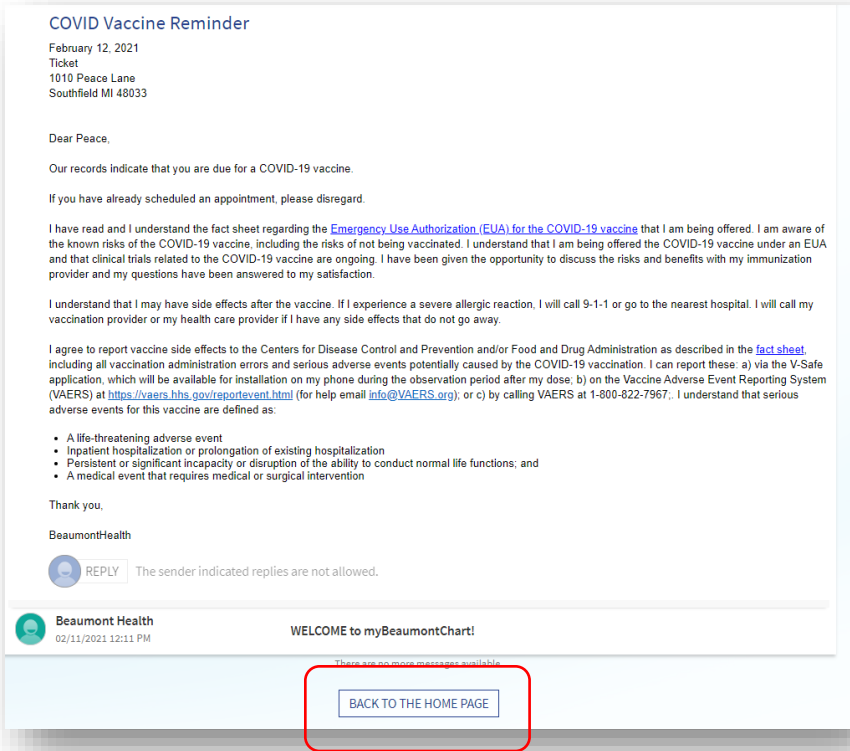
COVID Vaccine Reminder

February 12, 2021
Ticket
1010 Peace Lane
Southfield MI 48033

Dear Peace,

Our records indicate that you are due for a COVID-19 vaccine.

If you have already scheduled an appointment, please disregard.

I have read and I understand the fact sheet regarding the Emergency Use Authorization (EUA) for the COVID-19 vaccine that I am being offered. I am aware of the known risks of the COVID-19 vaccine, including the risks of not being vaccinated. I understand that I am being offered the COVID-19 vaccine under an EUA and that clinical trials related to the COVID-19 vaccine are ongoing. I have been given the opportunity to discuss the risks and benefits with my immunization provider and my questions have been answered to my satisfaction.

I understand that I may have side effects after the vaccine. If I experience a severe allergic reaction, I will call 9-1-1 or go to the nearest hospital. I will call my vaccination provider or my health care provider if I have any side effects that do not go away.

I agree to report vaccine side effects to the Centers for Disease Control and Prevention and/or Food and Drug Administration as described in the fact sheet, including all vaccination administration errors and serious adverse events potentially caused by the COVID-19 vaccination. I can report these: a) via the V-Safe application, which will be available for installation on my phone during the observation period after my dose; b) on the Vaccine Adverse Event Reporting System (VAERS) at https://vaers.hhs.gov/reportevent.html (for help email info@VAERS.org); or c) by calling VAERS at 1-800-822-7967;. I understand that serious adverse events for this vaccine are defined as:

- A life-threatening adverse event
- Inpatient hospitalization or prolongation of existing hospitalization
- Persistent or significant incapacity or disruption of the ability to conduct normal life functions; and
- A medical event that requires medical or surgical intervention

Thank you,

BeaumontHealth

REPLY The sender indicated replies are not allowed.

Beaumont Health
02/11/2021 12:11 PM
WELCOME to myBeaumontChart!

There are no more messages available

BACK TO THE HOME PAGE